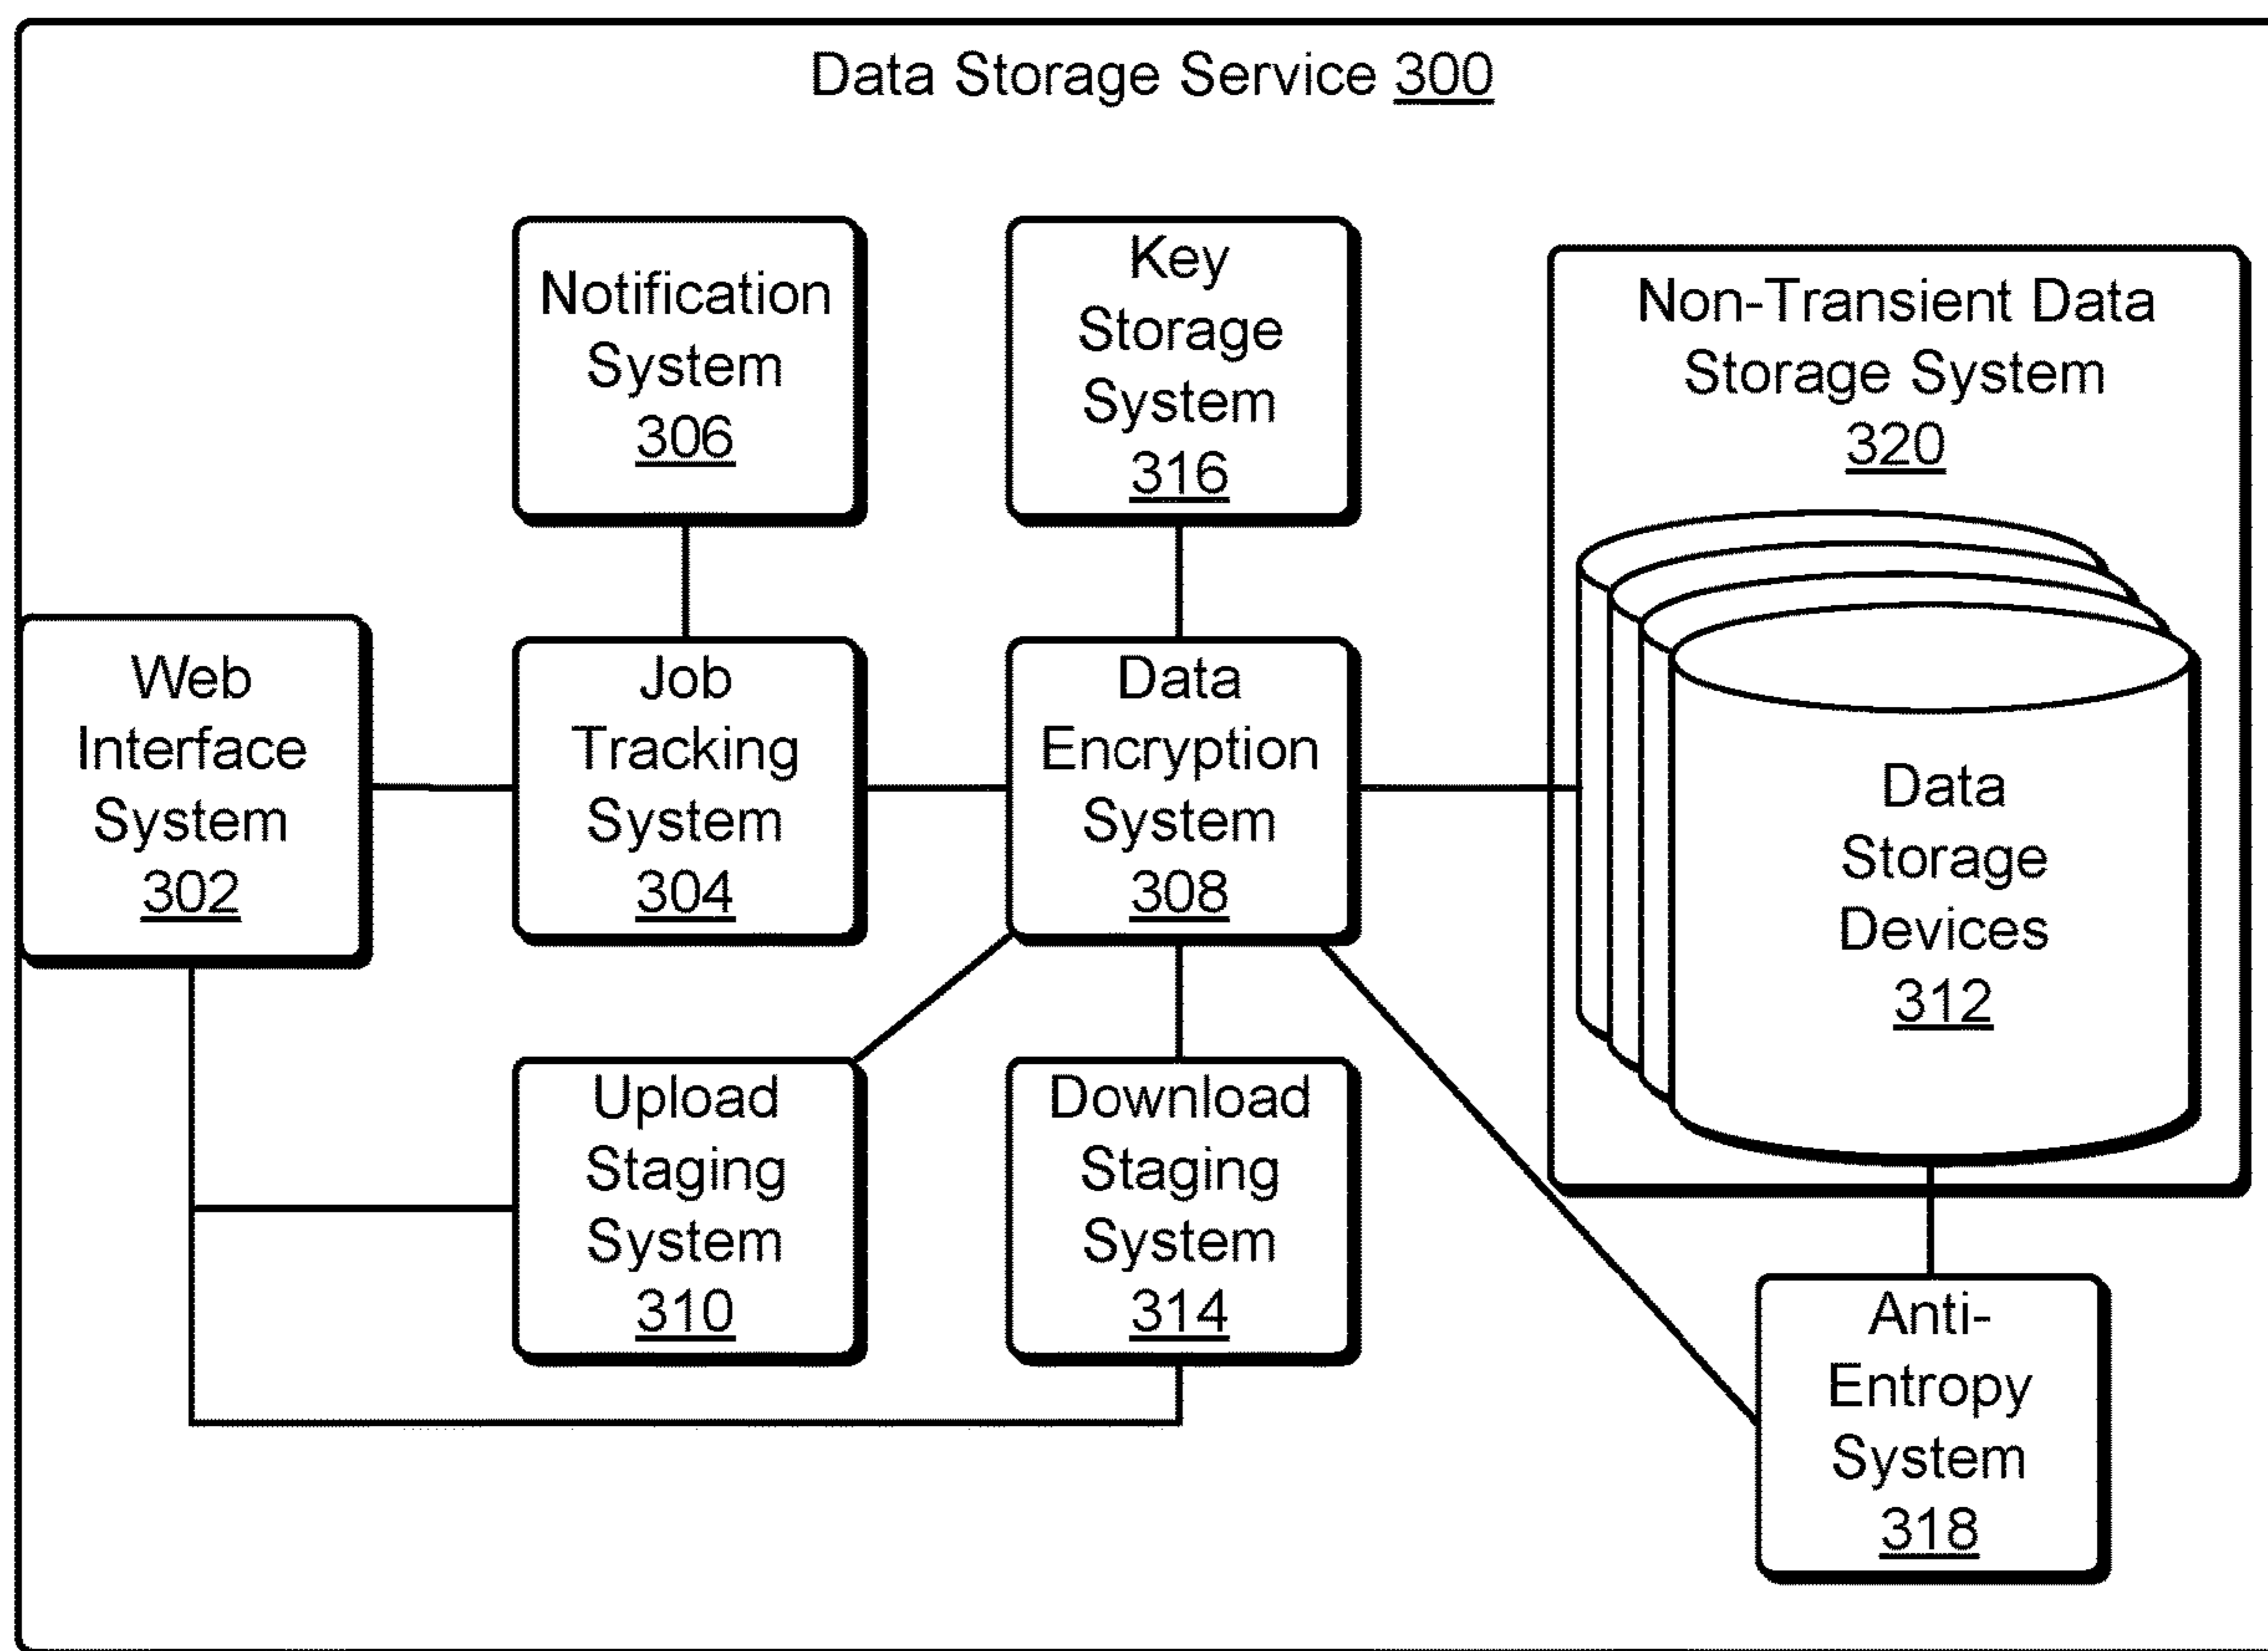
Data Storage Service 300

Notification System 306

Key Storage System 316

Non-Transient Data Storage System 320

Web Interface System 302

Job Tracking System 304

Data Encryption System 308

Data Storage Devices 312

Upload Staging System 310

Download Staging System 314

Anti-Entropy System 318